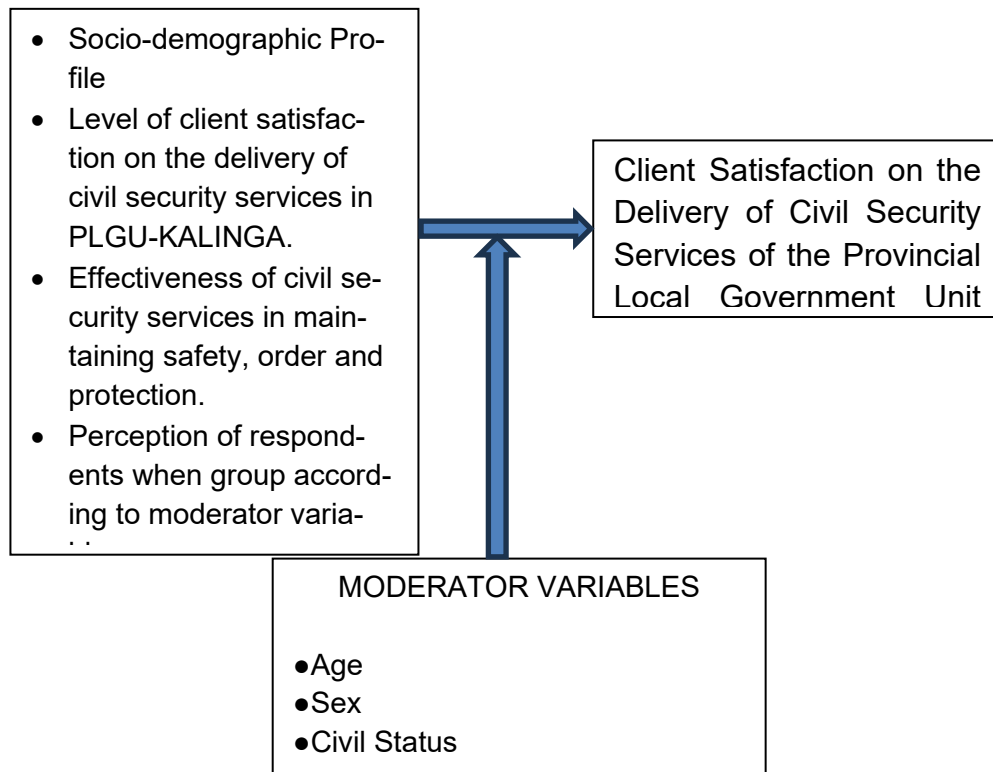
- Socio-demographic Profile
- Level of client satisfaction on the delivery of civil security services in PLGU-KALINGA.
- Effectiveness of civil security services in maintaining safety, order and protection.
- Perception of respondents when group according to moderator varia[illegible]

Client Satisfaction on the Delivery of Civil Security Services of the Provincial Local Government Unit

MODERATOR VARIABLES

●Age
●Sex
●Civil Status